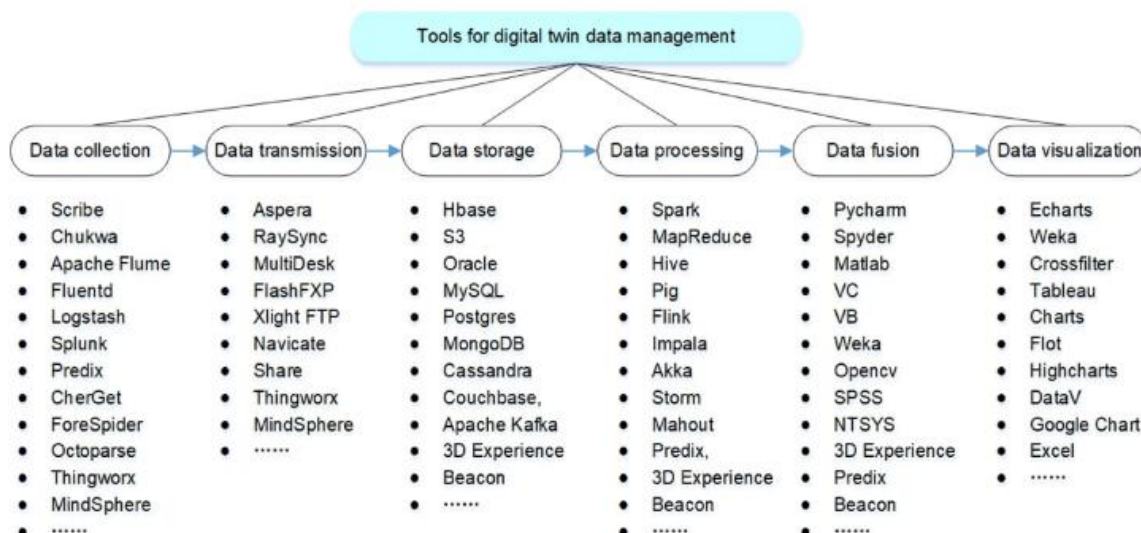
Tools for digital twin data management

Data collection

- Scribe
- Chukwa
- Apache Flume
- Fluentd
- Logstash
- Splunk
- Predix
- CherGet
- ForeSpider
- Octoparse
- Thingworx
- MindSphere
- ……

Data transmission

- Aspera
- RaySync
- MultiDesk
- FlashFXP
- Xlight FTP
- Navicate
- Share
- Thingworx
- MindSphere
- ……

Data storage

- Hbase
- S3
- Oracle
- MySQL
- Postgres
- MongoDB
- Cassandra
- Couchbase,
- Apache Kafka
- 3D Experience
- Beacon
- ……

Data processing

- Spark
- MapReduce
- Hive
- Pig
- Flink
- Impala
- Akka
- Storm
- Mahout
- Predix,
- 3D Experience
- Beacon
- ……

Data fusion

- Pycharm
- Spyder
- Matlab
- VC
- VB
- Weka
- Opencv
- SPSS
- NTSYS
- 3D Experience
- Predix
- Beacon
- ……

Data visualization

- Echarts
- Weka
- Crossfilter
- Tableau
- Charts
- Flot
- Highcharts
- DataV
- Google Chart
- Excel
- ……